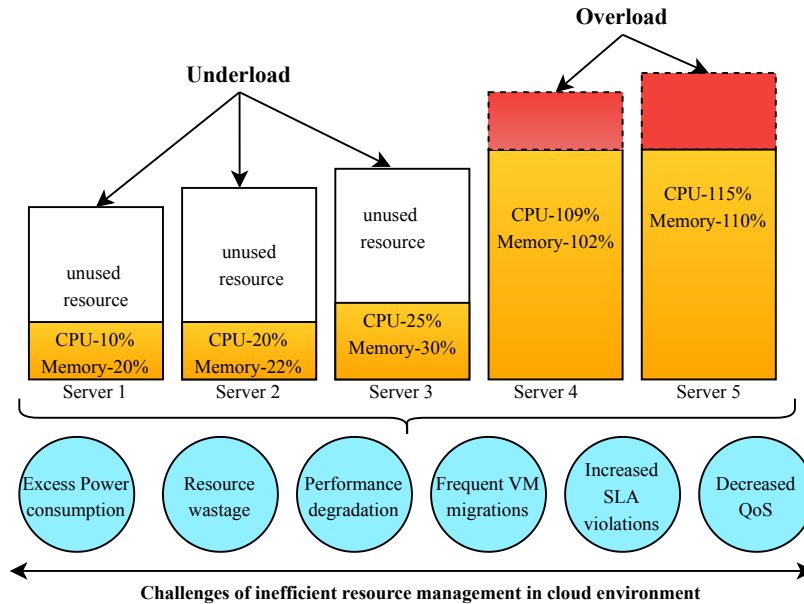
Overload

Underload

unused resource

CPU-10%
Memory-20%

Server 1

unused resource

CPU-20%
Memory-22%

Server 2

unused resource

CPU-25%
Memory-30%

Server 3

CPU-109%
Memory-102%

Server 4

CPU-115%
Memory-110%

Server 5

Excess Power consumption

Resource wastage

Performance degradation

Frequent VM migrations

Increased SLA violations

Decreased QoS

Challenges of inefficient resource management in cloud environment